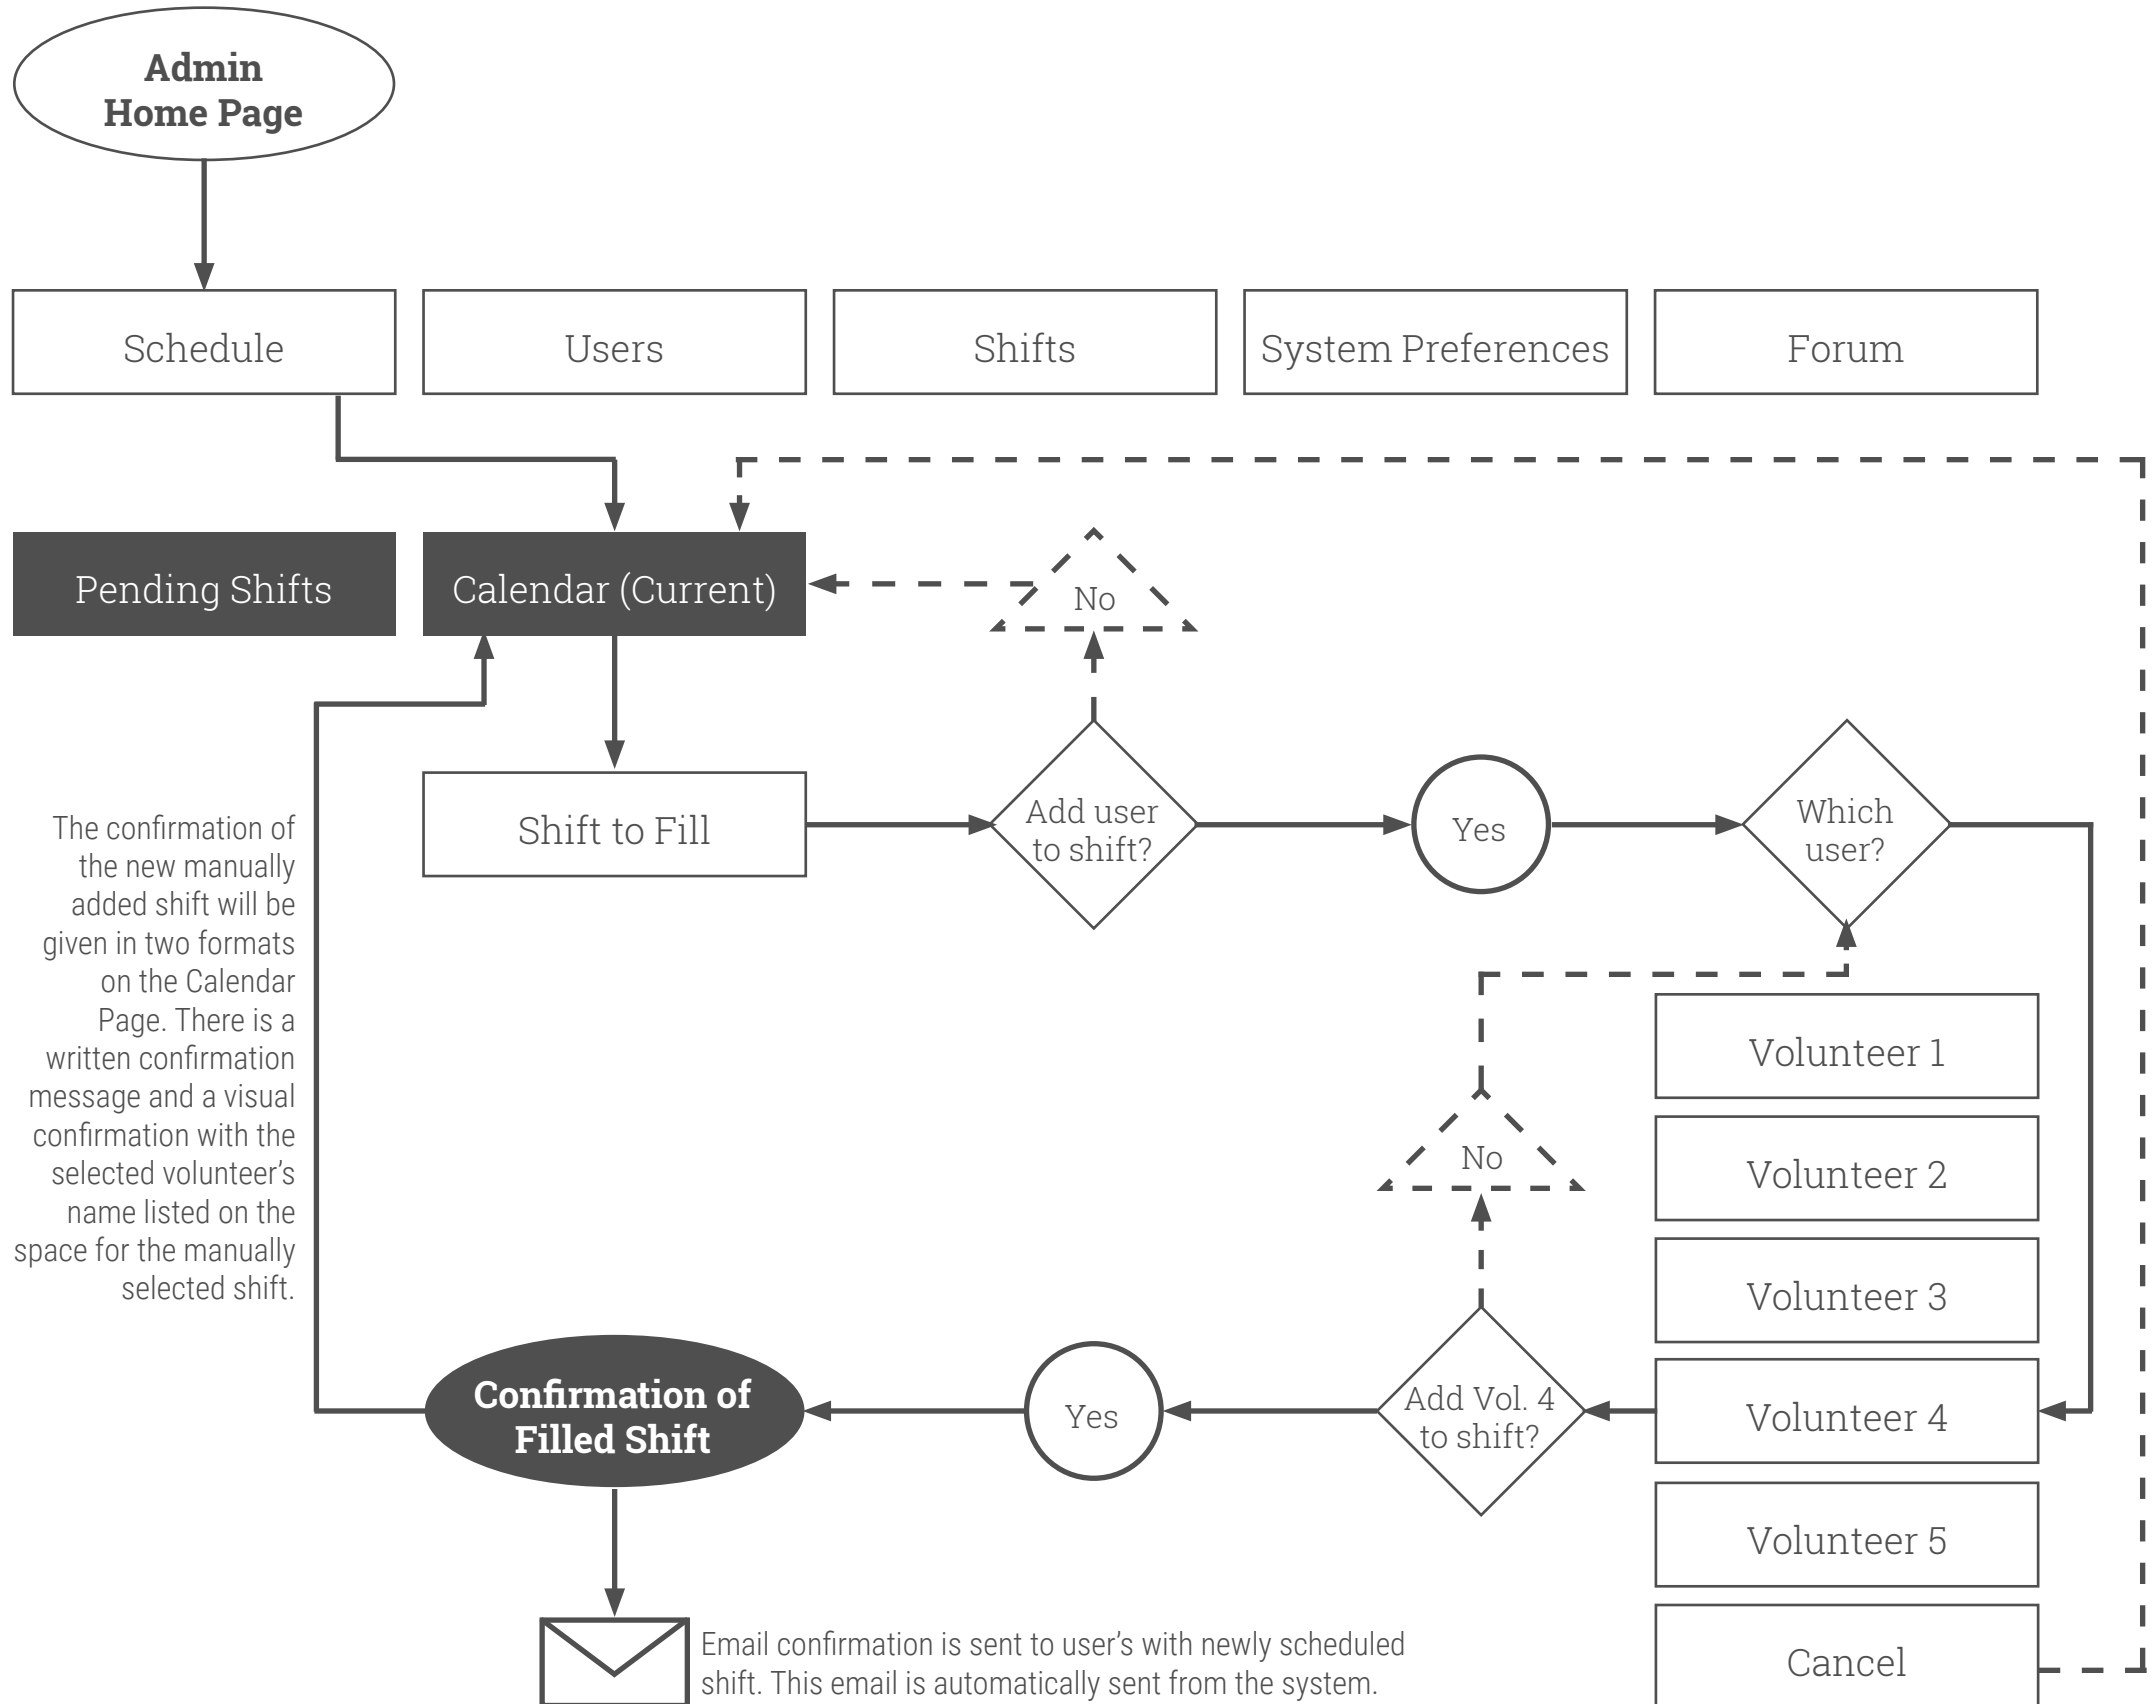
Admin Home Page

Schedule

Users

Shifts

System Preferences

Forum

Pending Shifts

Calendar (Current)

No

The confirmation of the new manually added shift will be given in two formats on the Calendar Page. There is a written confirmation message and a visual confirmation with the selected volunteer's name listed on the space for the manually selected shift.

Shift to Fill

Add user to shift?

Yes

Which user?

Volunteer 1

No

Volunteer 2

Volunteer 3

Confirmation of Filled Shift

Yes

Add Vol. 4 to shift?

Volunteer 4

Volunteer 5

Email confirmation is sent to user's with newly scheduled shift. This email is automatically sent from the system.

Cancel